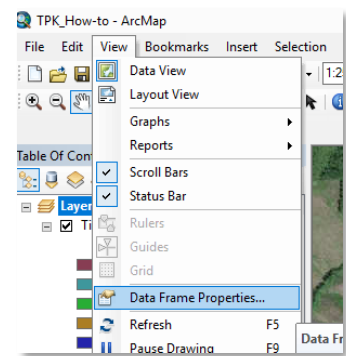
TPK_How-to - ArcMap

File Edit View Bookmarks Insert Selection

1:2

Table Of Con

Layer

Ti

Data View
Layout View
Graphs
Reports
Scroll Bars
Status Bar
Rulers
Guides
Grid
Data Frame Properties...
Refresh F5
Pause Drawing F9

Data Fr